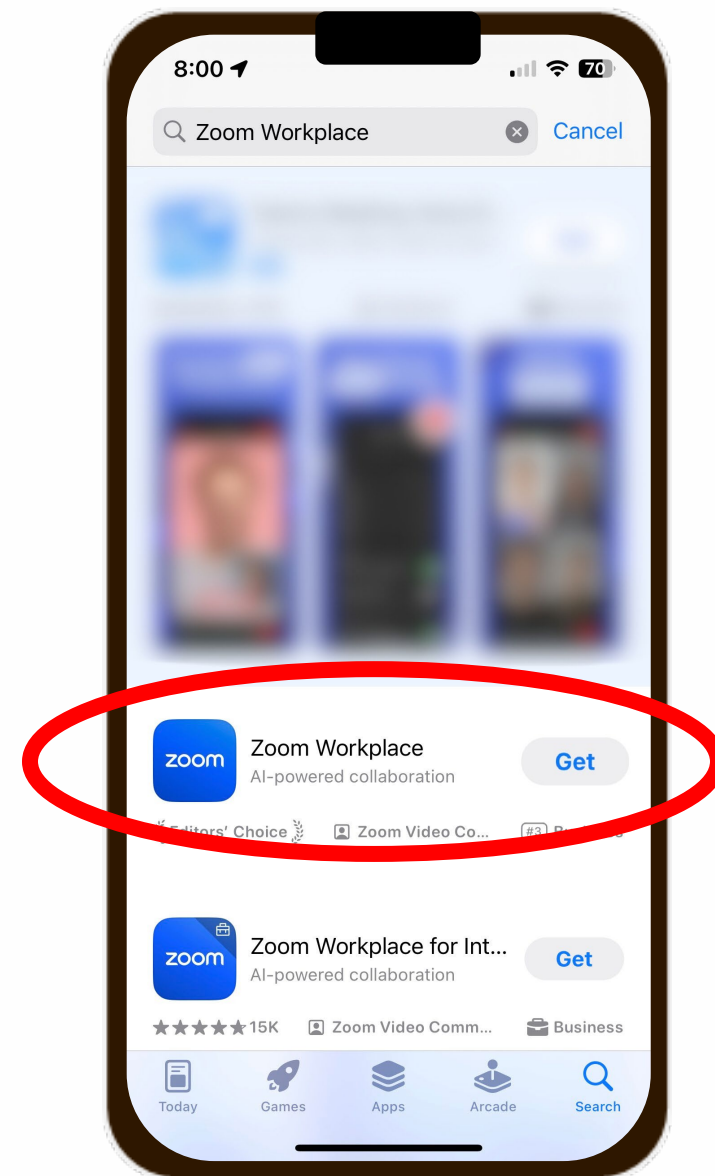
8:00 70

Zoom Workplace Cancel

zoom Zoom Workplace
AI-powered collaboration
Get

Editors' Choice Zoom Video Co... #3 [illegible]

zoom Zoom Workplace for Int...
AI-powered collaboration
Get

★★★★★ 15K Zoom Video Comm... Business

Today Games Apps Arcade Search